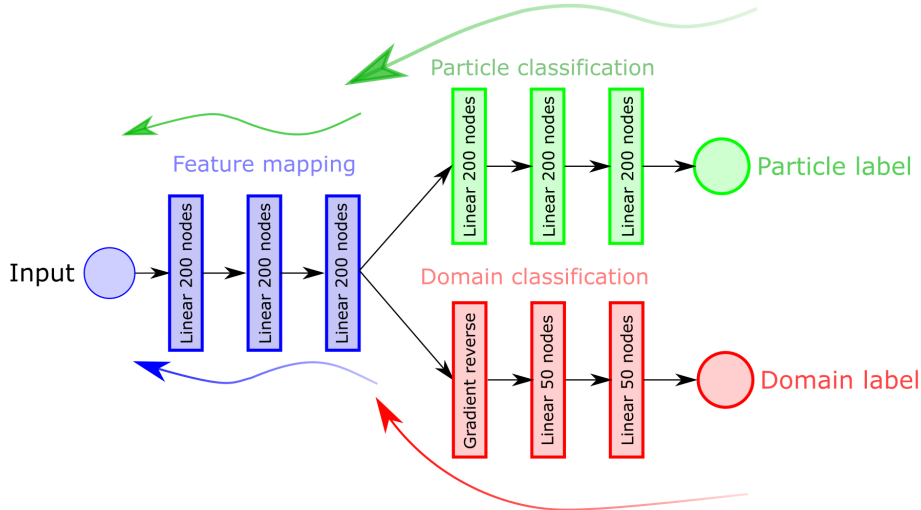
Particle classification

Feature mapping

Linear 200 nodes

Linear 200 nodes

Linear 200 nodes

Particle label

Input

Linear 200 nodes

Linear 200 nodes

Linear 200 nodes

Domain classification

Gradient reverse

Linear 50 nodes

Linear 50 nodes

Domain label